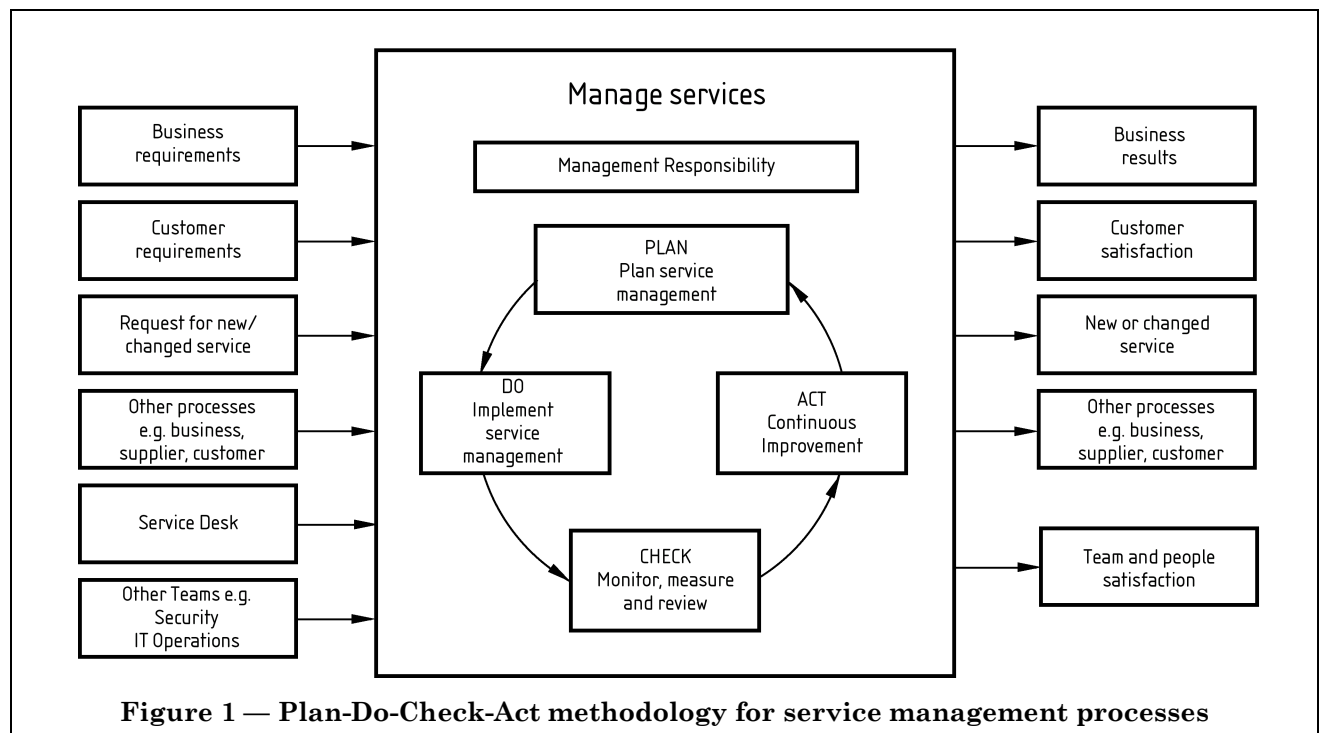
Business requirements

Customer requirements

Request for new/ changed service

Other processes e.g. business, supplier, customer

Service Desk

Other Teams e.g. Security IT Operations

Manage services

Management Responsibility

PLAN
Plan service management

DO
Implement service management

ACT
Continuous Improvement

CHECK
Monitor, measure and review

Business results

Customer satisfaction

New or changed service

Other processes e.g. business, supplier, customer

Team and people satisfaction

Figure 1 — Plan-Do-Check-Act methodology for service management processes